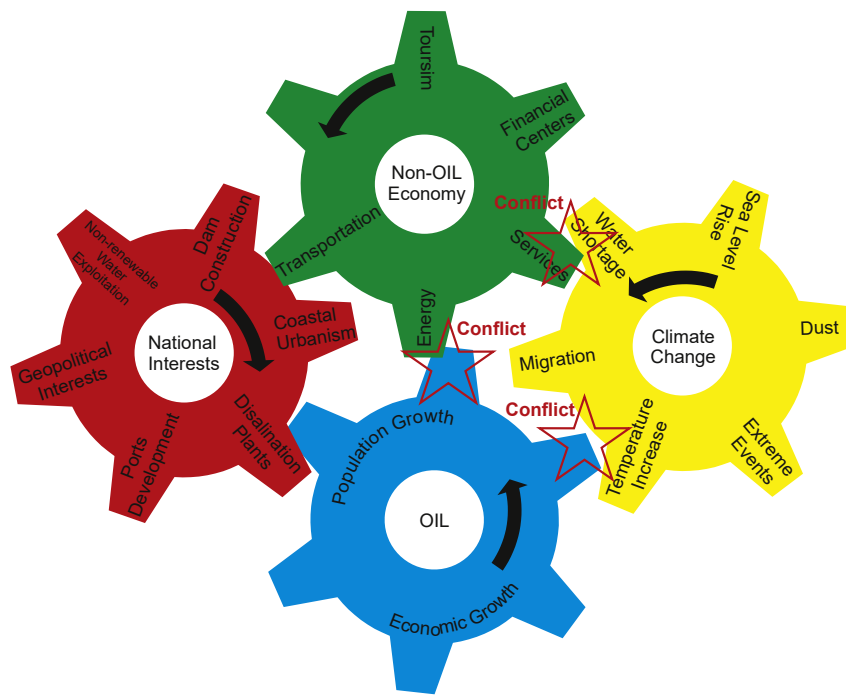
Toursim

Financial Centers

Non-OIL Economy

Transportation

Services

Energy

Conflict

Water Shortage

Sea Level Rise

Climate Change

Dust

Migration

Temperature Increase

Extreme Events

Conflict

Conflict

Dam Construction

Non-renewable Water Exploitation

National Interests

Coastal Urbanism

Geopolitical Interests

Ports Development

Disalination Plants

Population Growth

OIL

Economic Growth